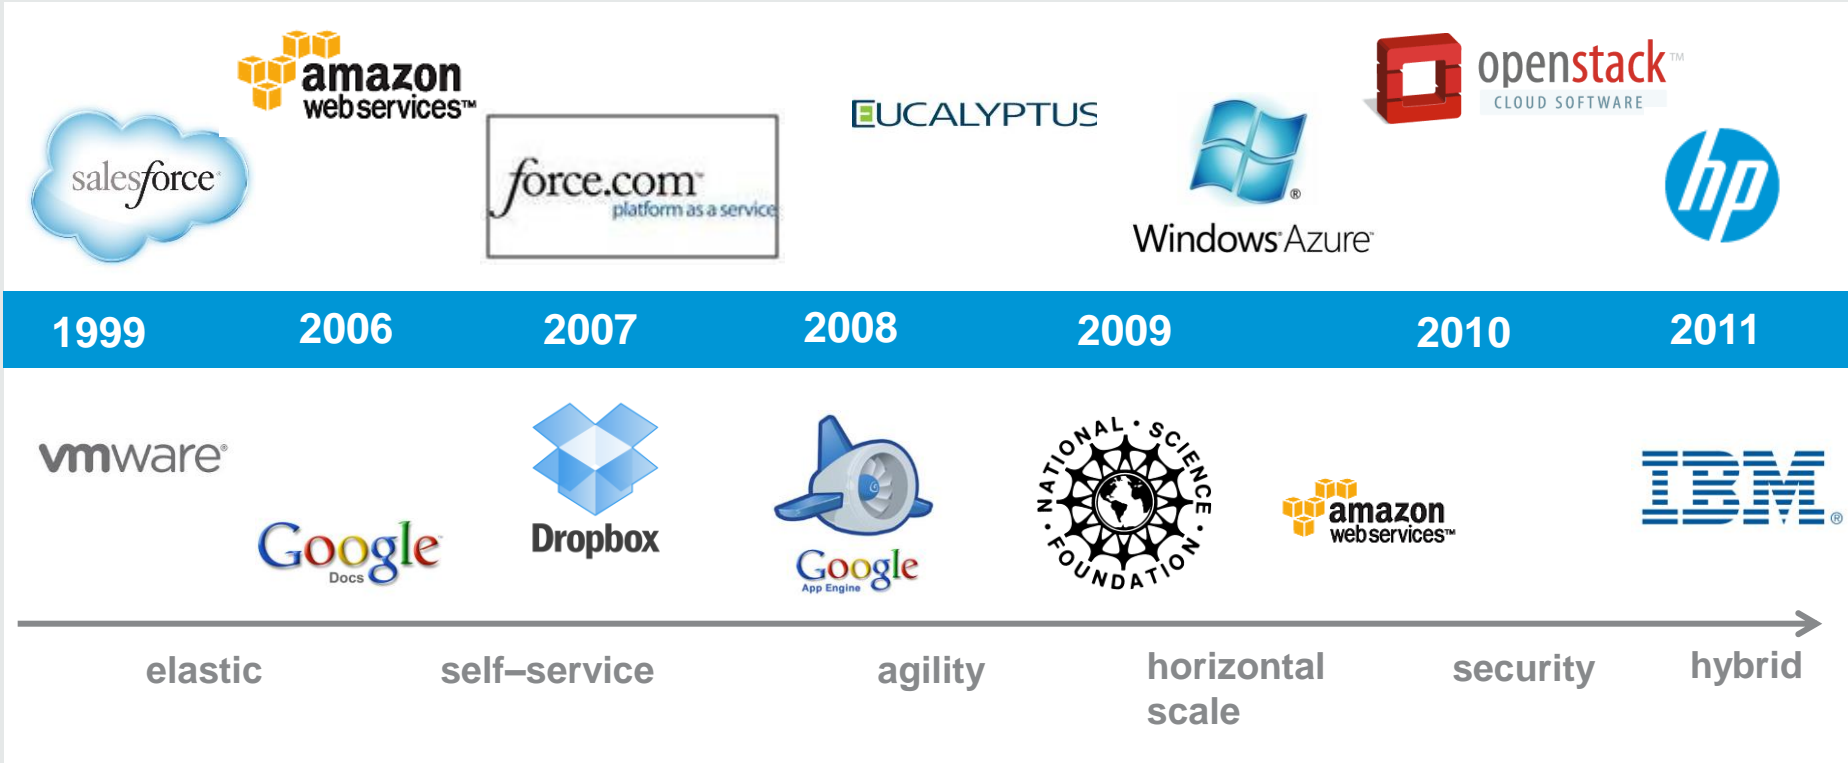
salesforce

amazon web services™

force.com platform as a service

EUCALYPTUS

Windows Azure

openstack™ CLOUD SOFTWARE

hp

1999 2006 2007 2008 2009 2010 2011

vmware

Google Docs

Dropbox

Google App Engine

NATIONAL SCIENCE FOUNDATION

amazon web services™

IBM

elastic

self–service

agility

horizontal scale

security

hybrid